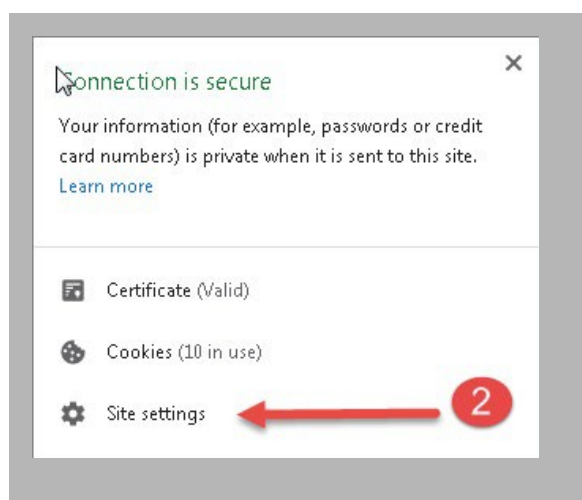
Connection is secure

×

Your information (for example, passwords or credit card numbers) is private when it is sent to this site. Learn more

Certificate (Valid)

Cookies (10 in use)

Site settings

2